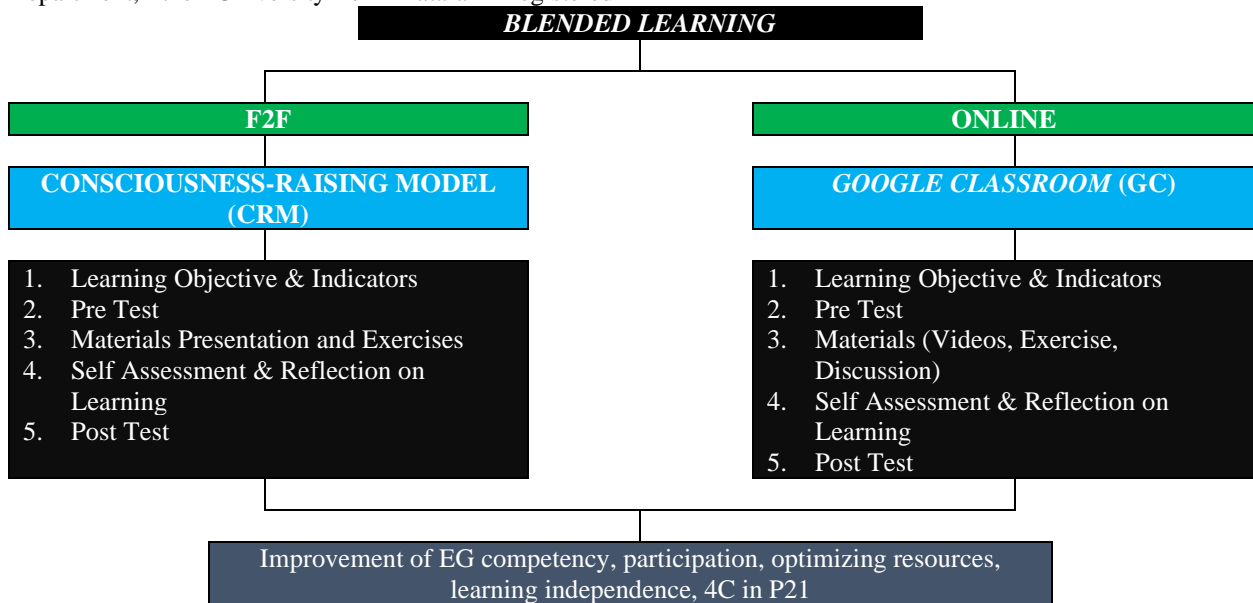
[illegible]
BLENDED LEARNING

F2F

CONSCIOUSNESS-RAISING MODEL (CRM)

1. Learning Objective & Indicators
2. Pre Test
3. Materials Presentation and Exercises
4. Self Assessment & Reflection on Learning
5. Post Test

ONLINE

GOOGLE CLASSROOM (GC)

1. Learning Objective & Indicators
2. Pre Test
3. Materials (Videos, Exercise, Discussion)
4. Self Assessment & Reflection on Learning
5. Post Test

Improvement of EG competency, participation, optimizing resources, learning independence, 4C in P21